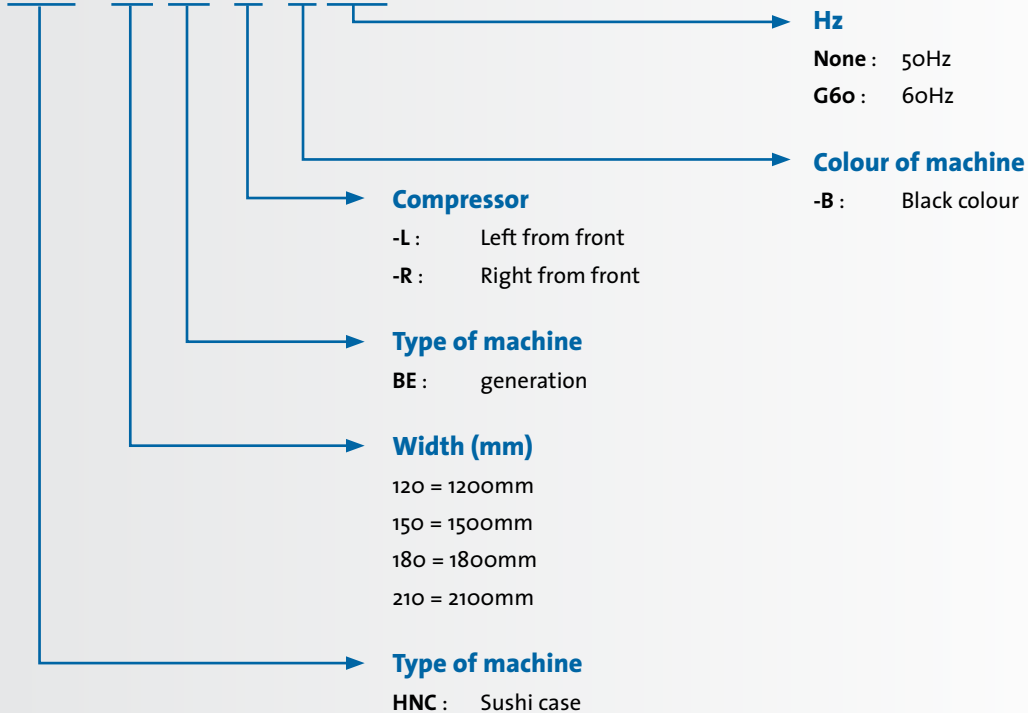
Hz
None : 50Hz
G60 : 60Hz

Colour of machine
-B : Black colour

Compressor
-L : Left from front
-R : Right from front

Type of machine
BE : generation

Width (mm)
120 = 1200mm
150 = 1500mm
180 = 1800mm
210 = 2100mm

Type of machine
HNC : Sushi case